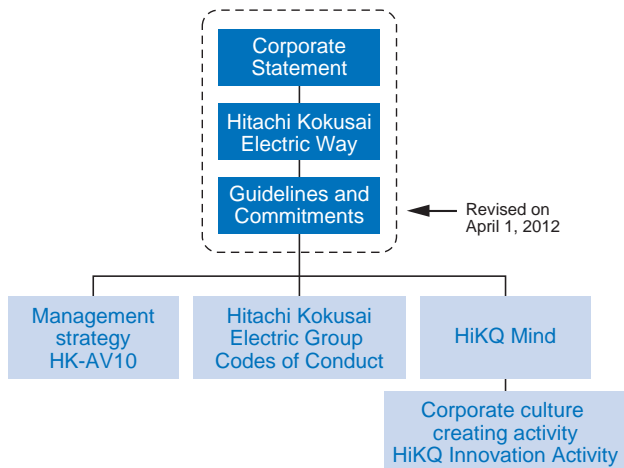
Corporate Statement

Hitachi Kokusai Electric Way

Guidelines and Commitments

Revised on April 1, 2012

Management strategy HK-AV10

Hitachi Kokusai Electric Group Codes of Conduct

HiKQ Mind

Corporate culture creating activity HiKQ Innovation Activity